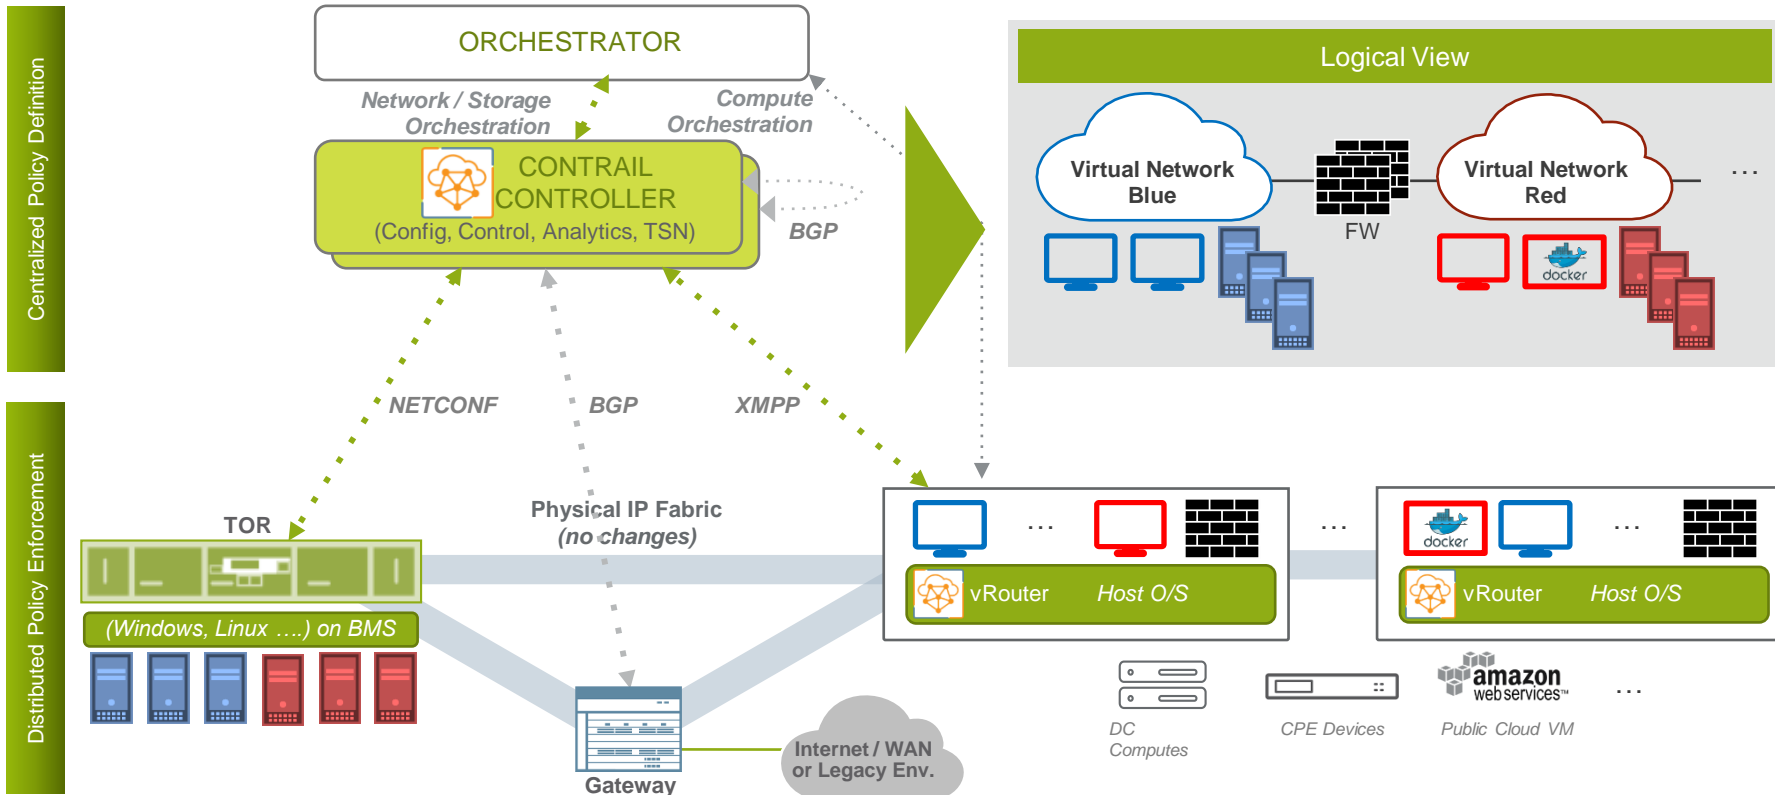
Centralized Policy Definition

Distributed Policy Enforcement

ORCHESTRATOR

Network / Storage Orchestration

Compute Orchestration

CONTRAIL CONTROLLER

(Config, Control, Analytics, TSN)

BGP

Logical View

Virtual Network Blue

FW

Virtual Network Red

...

docker

NETCONF

BGP

XMPP

TOR

Physical IP Fabric (no changes)

(Windows, Linux ....) on BMS

...

...

docker

...

vRouter Host O/S

vRouter Host O/S

Gateway

Internet / WAN or Legacy Env.

DC Computes

CPE Devices

amazon web services

Public Cloud VM

...